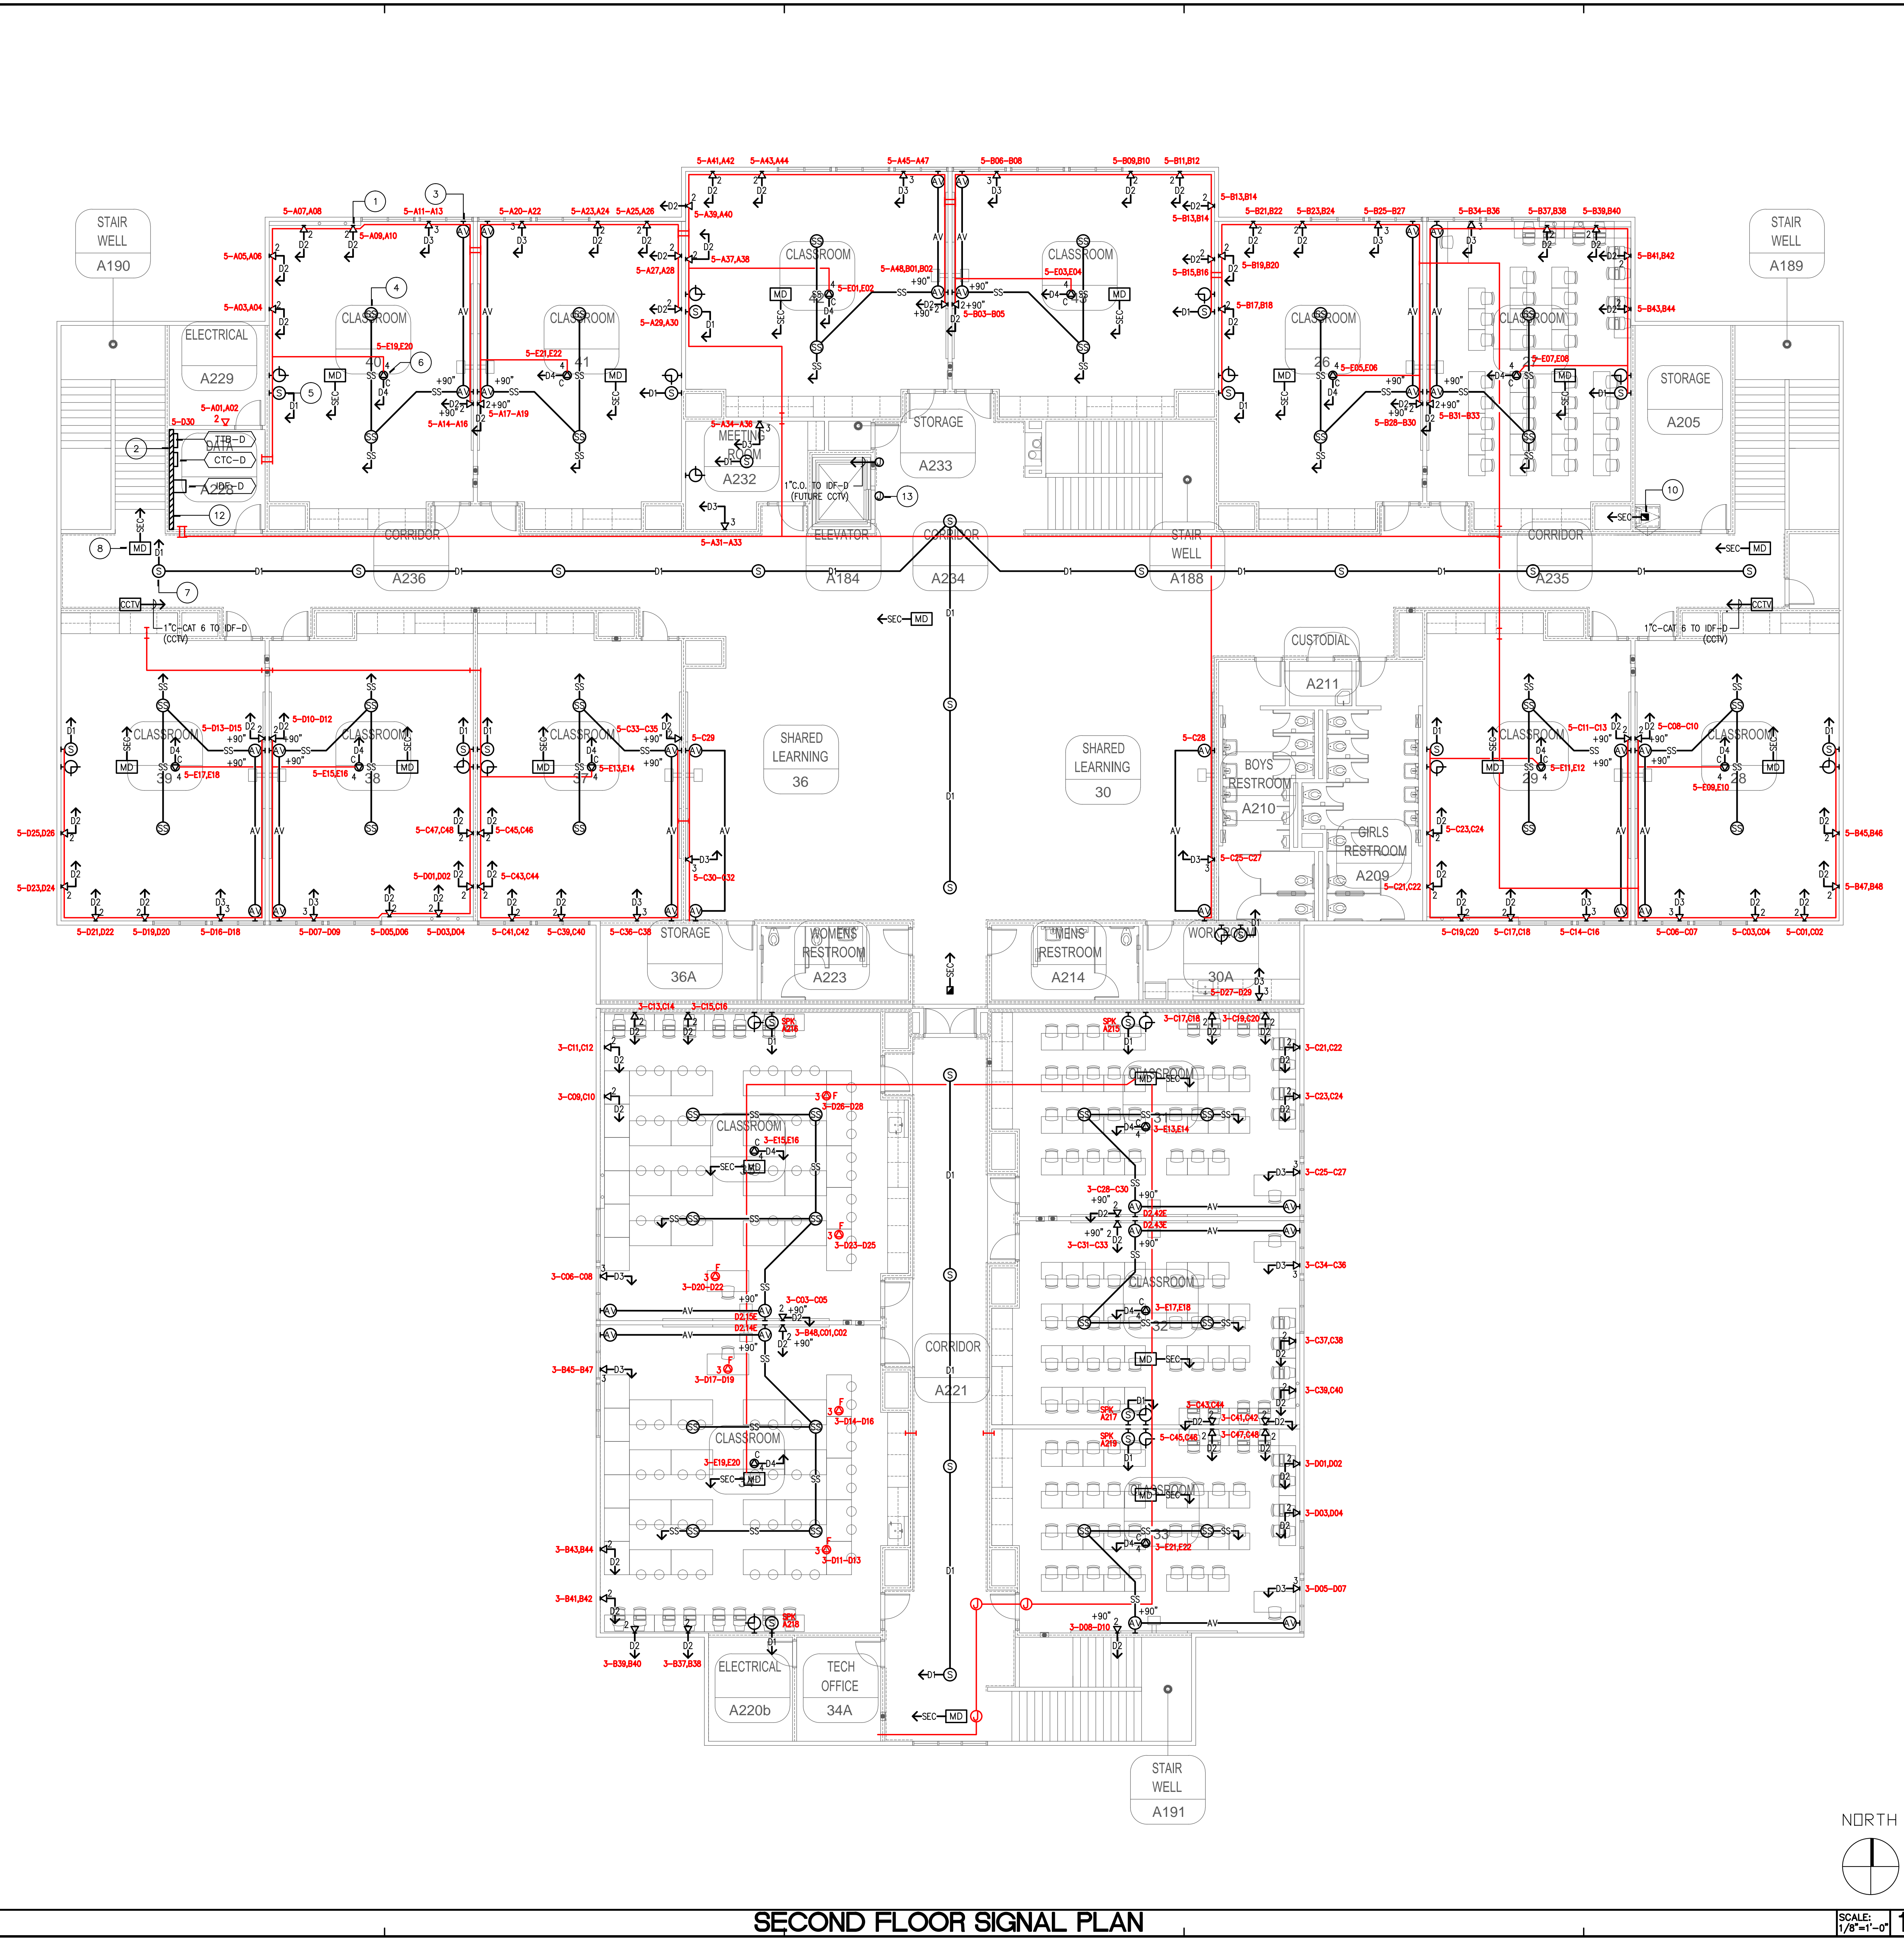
STAIR WELL A190

STAIR WELL A189

ELECTRICAL A229

CLASSROOM 40

CLASSROOM 41

CLASSROOM

CLASSROOM

CLASSROOM 26

CLASSROOM 27

STORAGE A205

MEETING ROOM A232

STORAGE A233

CORRIDOR A236

ELEVATOR A184

CORRIDOR A234

STAIR WELL A188

CORRIDOR A235

CUSTODIAL A211

CLASSROOM 39

CLASSROOM 38

CLASSROOM 37

SHARED LEARNING 36

SHARED LEARNING 30

BOYS RESTROOM A210

GIRLS RESTROOM A209

CLASSROOM 29

CLASSROOM 28

STORAGE 36A

WOMENS RESTROOM A223

MENS RESTROOM A214

WORKROOM 30A

CLASSROOM

CLASSROOM

CLASSROOM

CLASSROOM 32

CLASSROOM 33

CLASSROOM

CORRIDOR A221

ELECTRICAL A220b

TECH OFFICE 34A

STAIR WELL A191

NORTH

SECOND FLOOR SIGNAL PLAN

SCALE: 1/8"=1'-0"